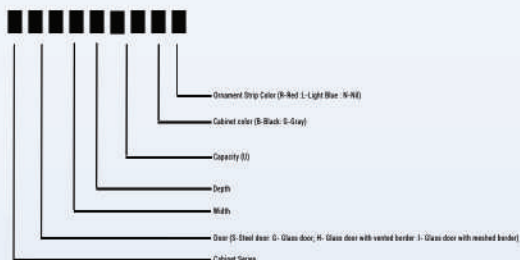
Ornament Strip Color (R-Red L-Light Blue N-Nil)

Cabinet color (B-Black; G-Gray)

Capacity (U)

Depth

Width

Door (S-Steel door; G- Glass door; H- Glass door with vented border I- Glass door with meshed border)

Cabinet Series